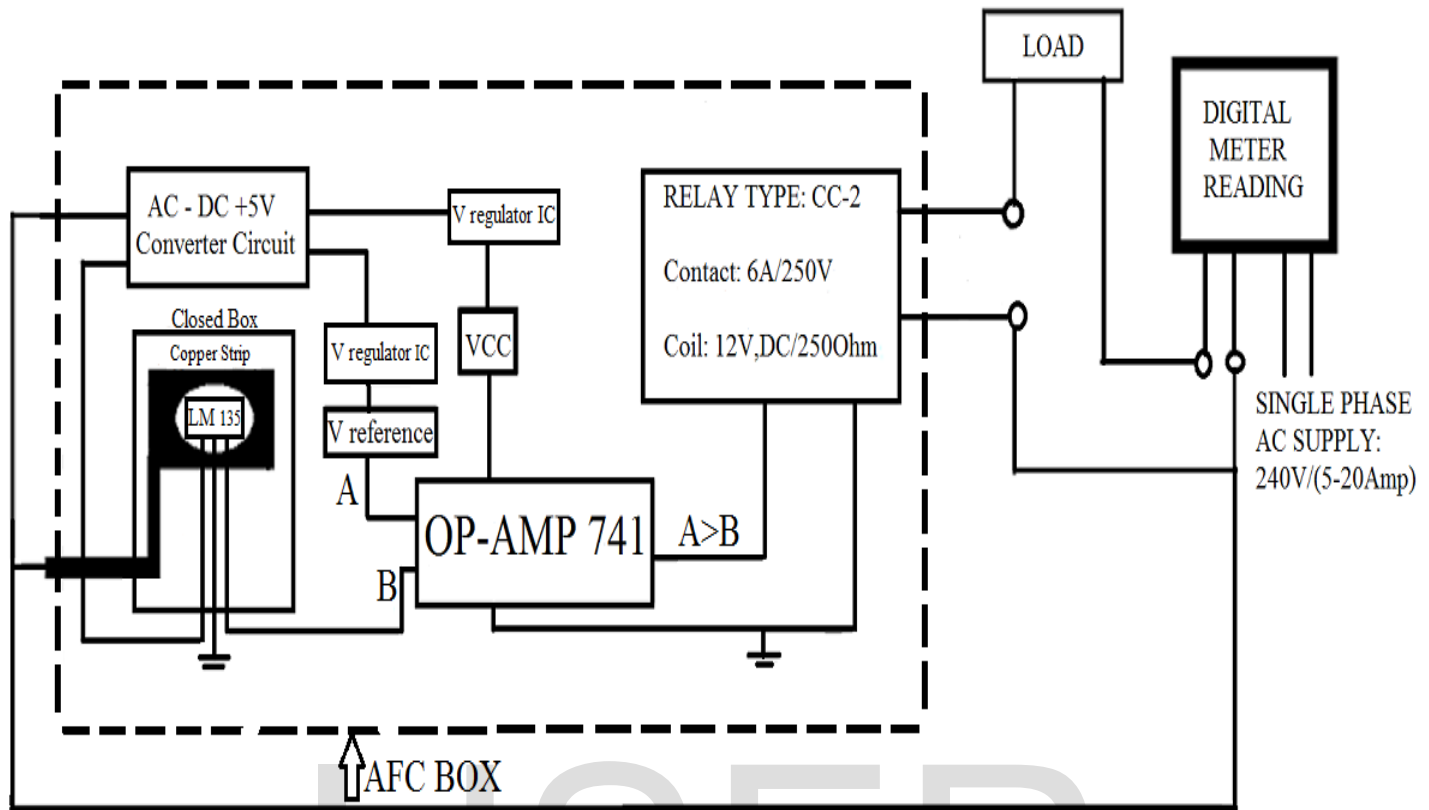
LOAD

DIGITAL METER READING

AC - DC +5V Converter Circuit

V regulator IC

RELAY TYPE: CC-2

Contact: 6A/250V

Coil: 12V,DC/250Ohm

Closed Box

Copper Strip

LM 135

V regulator IC

VCC

V reference

A

OP-AMP 741

A>B

B

SINGLE PHASE AC SUPPLY: 240V/(5-20Amp)

AFC BOX